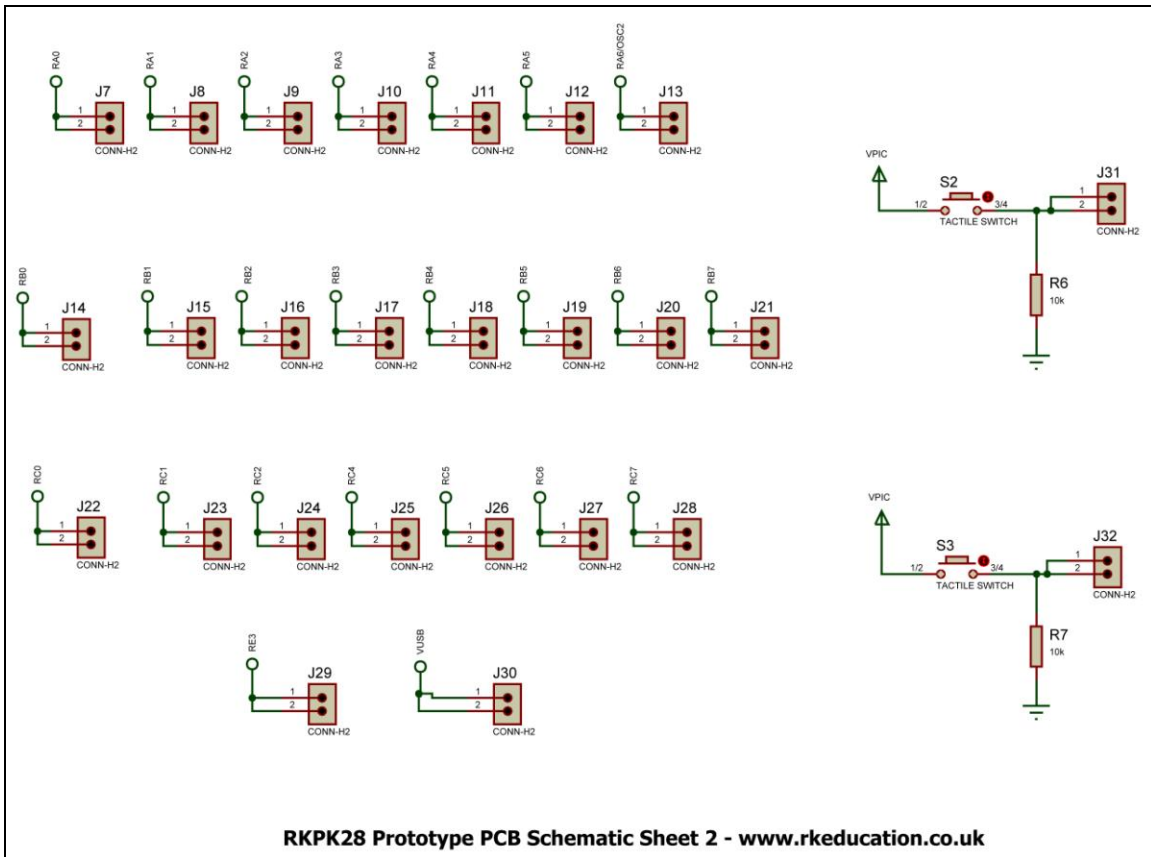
RA0
J7
1
2
CONN-H2

RA1
J8
1
2
CONN-H2

RA2
J9
1
2
CONN-H2

RA3
J10
1
2
CONN-H2

RA4
J11
1
2
CONN-H2

RA5
J12
1
2
CONN-H2

RA6/OSC2
J13
1
2
CONN-H2

VPIC
S2
1/2
3/4
TACTILE SWITCH
J31
1
2
CONN-H2
R6
10k

RB0
J14
1
2
CONN-H2

RB1
J15
1
2
CONN-H2

RB2
J16
1
2
CONN-H2

RB3
J17
1
2
CONN-H2

RB4
J18
1
2
CONN-H2

RB5
J19
1
2
CONN-H2

RB6
J20
1
2
CONN-H2

RB7
J21
1
2
CONN-H2

RC0
J22
1
2
CONN-H2

RC1
J23
1
2
CONN-H2

RC2
J24
1
2
CONN-H2

RC4
J25
1
2
CONN-H2

RC5
J26
1
2
CONN-H2

RC6
J27
1
2
CONN-H2

RC7
J28
1
2
CONN-H2

VPIC
S3
1/2
3/4
TACTILE SWITCH
J32
1
2
CONN-H2
R7
10k

RE3
J29
1
2
CONN-H2

VUSB
J30
1
2
CONN-H2

RKPK28 Prototype PCB Schematic Sheet 2 - www.rkeducation.co.uk